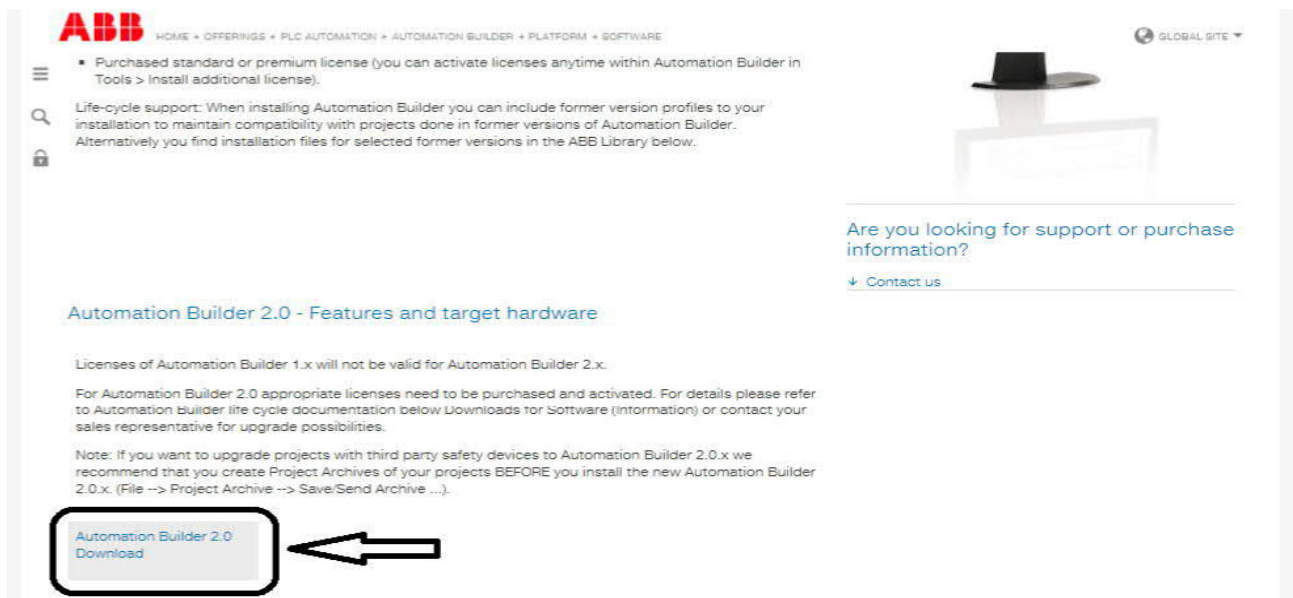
ABB HOME + OFFERINGS + PLC AUTOMATION + AUTOMATION BUILDER + PLATFORM + SOFTWARE

GLOBAL SITE

▪ Purchased standard or premium license (you can activate licenses anytime within Automation Builder in Tools > Install additional license).

Life-cycle support: When installing Automation Builder you can include former version profiles to your installation to maintain compatibility with projects done in former versions of Automation Builder. Alternatively you find installation files for selected former versions in the ABB Library below.

Are you looking for support or purchase information?

↓ Contact us

Automation Builder 2.0 - Features and target hardware

Licenses of Automation Builder 1.x will not be valid for Automation Builder 2.x.

For Automation Builder 2.0 appropriate licenses need to be purchased and activated. For details please refer to Automation Builder life cycle documentation below Downloads for Software (Information) or contact your sales representative for upgrade possibilities.

Note: If you want to upgrade projects with third party safety devices to Automation Builder 2.0.x we recommend that you create Project Archives of your projects BEFORE you install the new Automation Builder 2.0.x. (File --> Project Archive --> Save/Send Archive ...).

Automation Builder 2.0 Download